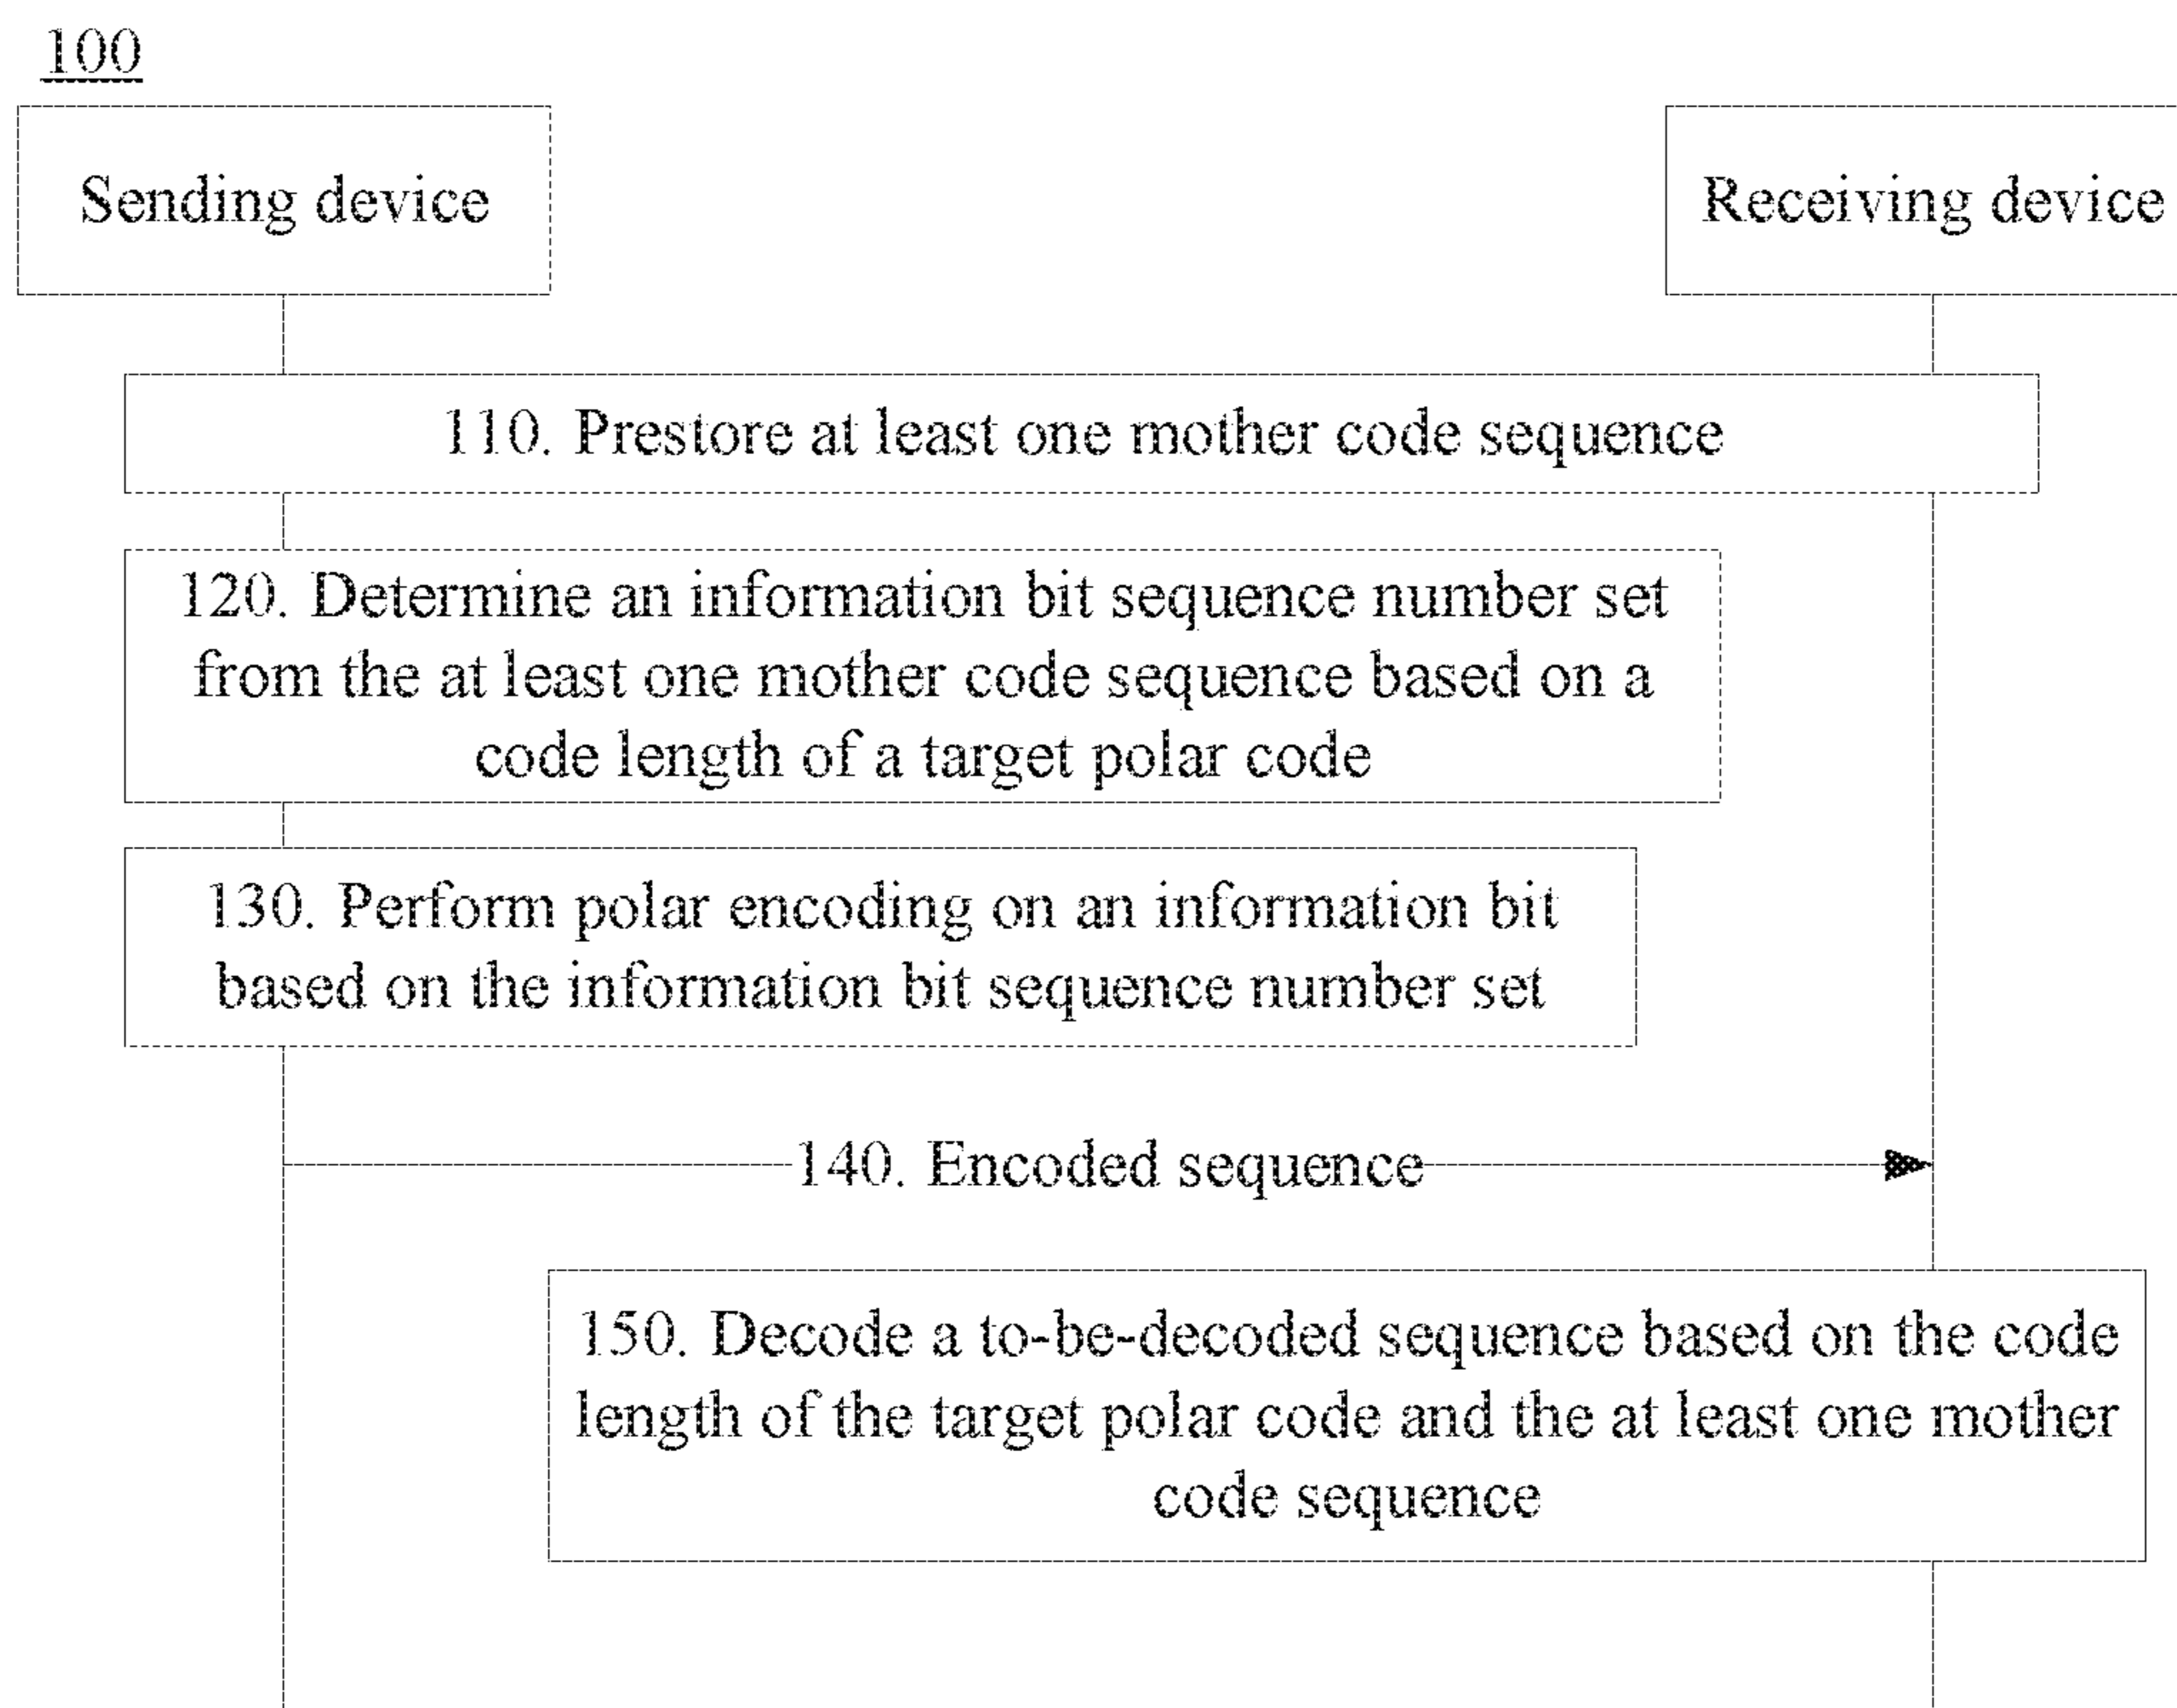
100

Sending device

Receiving device

110. Prestore at least one mother code sequence

120. Determine an information bit sequence number set from the at least one mother code sequence based on a code length of a target polar code

130. Perform polar encoding on an information bit based on the information bit sequence number set

140. Encoded sequence

150. Decode a to-be-decoded sequence based on the code length of the target polar code and the at least one mother code sequence